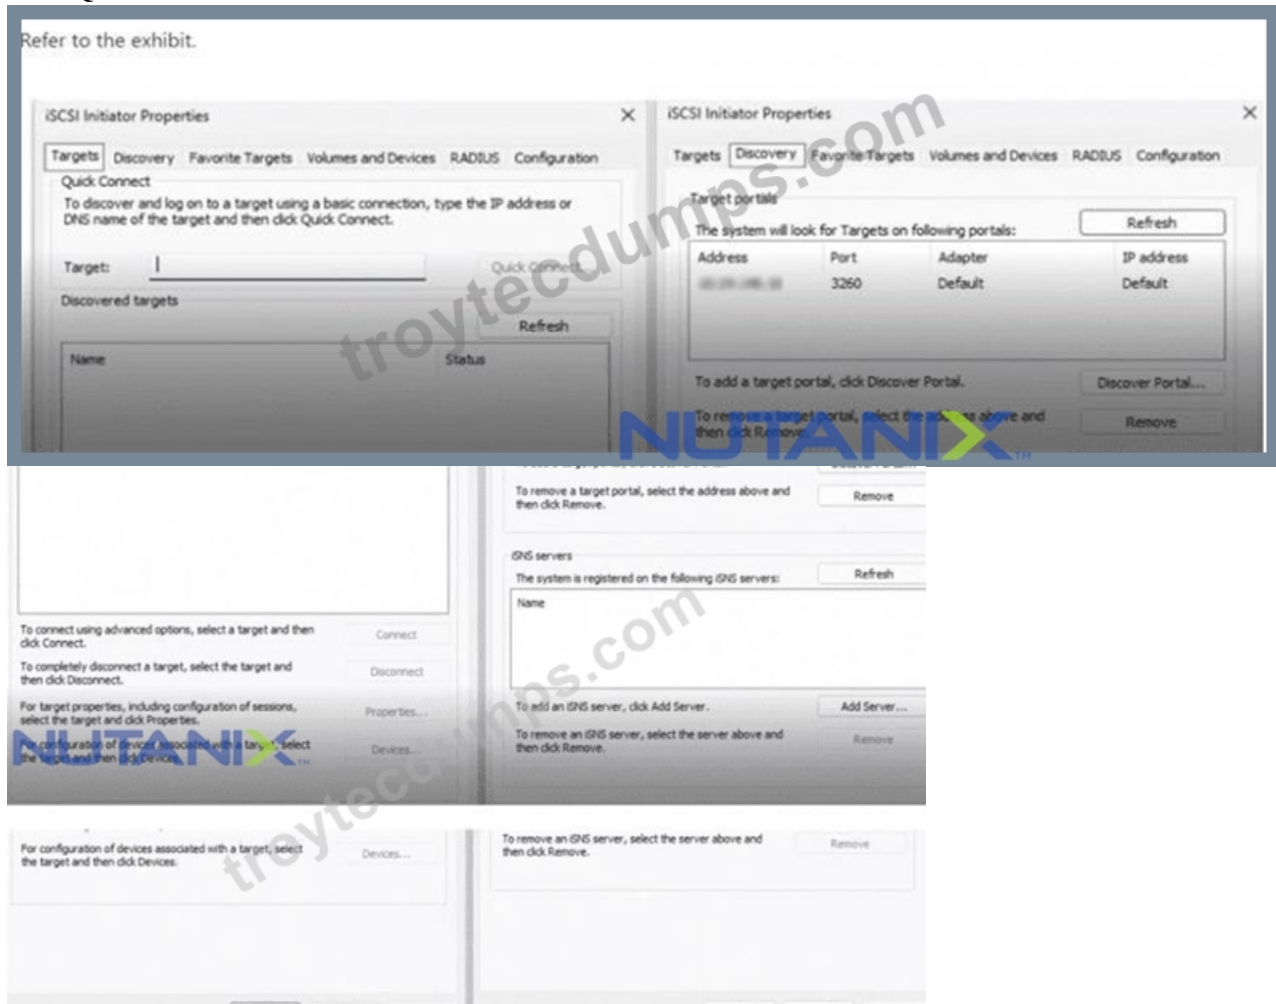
Refer to the exhibit.

iSCSI Initiator Properties

Targets Discovery Favorite Targets Volumes and Devices RADIUS Configuration

Quick Connect

To discover and log on to a target using a basic connection, type the IP address or DNS name of the target and then click Quick Connect.

Target:

Quick Connect

Discovered targets

Refresh

| Name | Status |
|---|---|

iSCSI Initiator Properties

Targets Discovery Favorite Targets Volumes and Devices RADIUS Configuration

Target portals

The system will look for Targets on following portals:

Refresh

| Address | Port | Adapter | IP address |
|---|---|---|---|
| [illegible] | 3260 | Default | Default |

To add a target portal, click Discover Portal.

Discover Portal...

To remove a target portal, select the address above and then click Remove.

Remove

troytecdumps.com

NUTANIX

To remove a target portal, select the address above and then click Remove.

Remove

iSNS servers

The system is registered on the following iSNS servers:

Refresh

Name

To connect using advanced options, select a target and then click Connect.

Connect

To completely disconnect a target, select the target and then click Disconnect.

Disconnect

For target properties, including configuration of sessions, select the target and click Properties.

Properties...

For configuration of devices associated with a target, select the target and then click Devices.

Devices...

To add an iSNS server, click Add Server.

Add Server...

To remove an iSNS server, select the server above and then click Remove.

Remove

NUTANIX

troytecdumps.com

For configuration of devices associated with a target, select the target and then click Devices.

Devices...

To remove an iSNS server, select the server above and then click Remove.

Remove